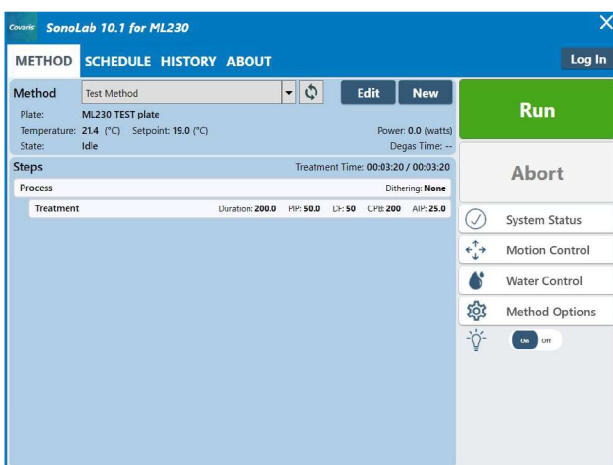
Covaris SonoLab 10.1 for ML230

METHOD SCHEDULE HISTORY ABOUT

Log In

Method Test Method

Edit New

Plate: ML230 TEST plate

Temperature: 21.4 (°C) Setpoint: 19.0 (°C)

Power: 0.0 (watts)

State: Idle

Degas Time: --

Steps

Treatment Time: 00:03:20 / 00:03:20

Process

Dithering: None

Treatment

Duration: 200.0 PIP: 50.0 DF: 50 CPB: 200 AIP: 25.0

Run

Abort

System Status

Motion Control

Water Control

Method Options

On Off